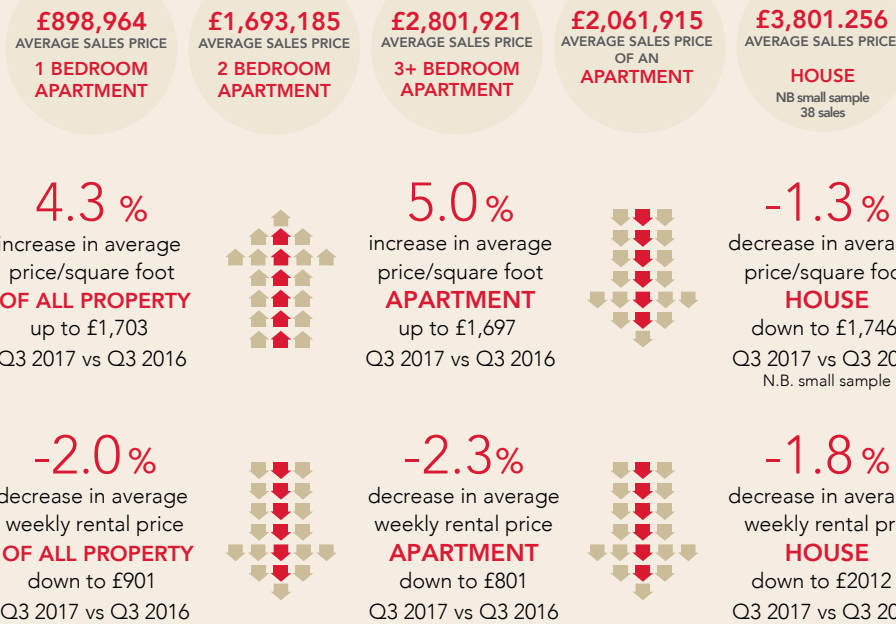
£898,964
AVERAGE SALES PRICE
1 BEDROOM APARTMENT

£1,693,185
AVERAGE SALES PRICE
2 BEDROOM APARTMENT

£2,801,921
AVERAGE SALES PRICE
3+ BEDROOM APARTMENT

£2,061,915
AVERAGE SALES PRICE OF AN
APARTMENT

£3,801.256
AVERAGE SALES PRICE
HOUSE
NB small sample 38 sales

4.3 %
increase in average price/square foot
OF ALL PROPERTY
up to £1,703
Q3 2017 vs Q3 2016

5.0 %
increase in average price/square foot
APARTMENT
up to £1,697
Q3 2017 vs Q3 2016

-1.3 %
decrease in avera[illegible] price/square fo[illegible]
HOUSE
down to £1,746
Q3 2017 vs Q3 20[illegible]
N.B. small sample

-2.0 %
decrease in average weekly rental price
OF ALL PROPERTY
down to £901
Q3 2017 vs Q3 2016

-2.3 %
decrease in average weekly rental price
APARTMENT
down to £801
Q3 2017 vs Q3 2016

-1.8 %
decrease in avera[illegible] weekly rental pr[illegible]
HOUSE
down to £2012
Q3 2017 vs Q3 20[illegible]